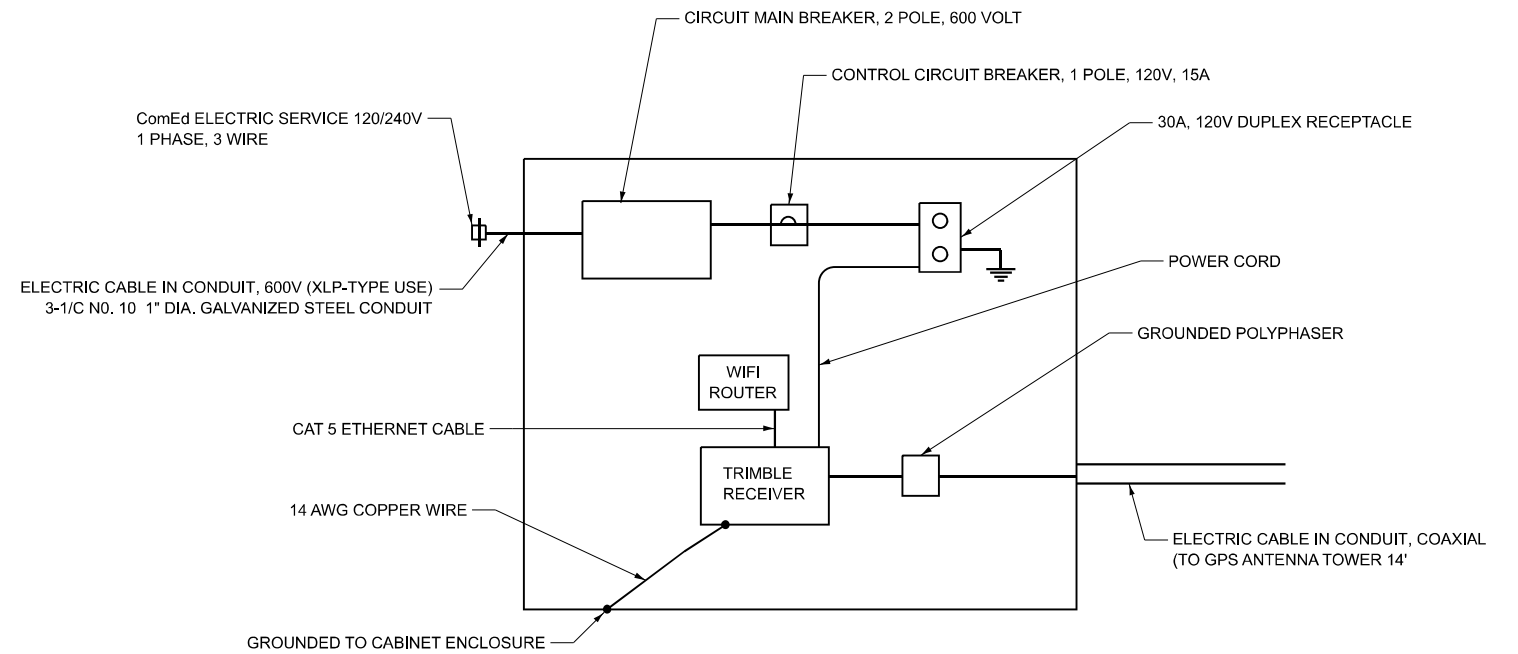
CIRCUIT MAIN BREAKER, 2 POLE, 600 VOLT

CONTROL CIRCUIT BREAKER, 1 POLE, 120V, 15A

ComEd ELECTRIC SERVICE 120/240V
1 PHASE, 3 WIRE

30A, 120V DUPLEX RECEPTACLE

ELECTRIC CABLE IN CONDUIT, 600V (XLP-TYPE USE)
3-1/C N0. 10 1" DIA. GALVANIZED STEEL CONDUIT

POWER CORD

GROUNDED POLYPHASER

WIFI
ROUTER

CAT 5 ETHERNET CABLE

TRIMBLE
RECEIVER

14 AWG COPPER WIRE

ELECTRIC CABLE IN CONDUIT, COAXIAL
(TO GPS ANTENNA TOWER 14'

GROUNDED TO CABINET ENCLOSURE